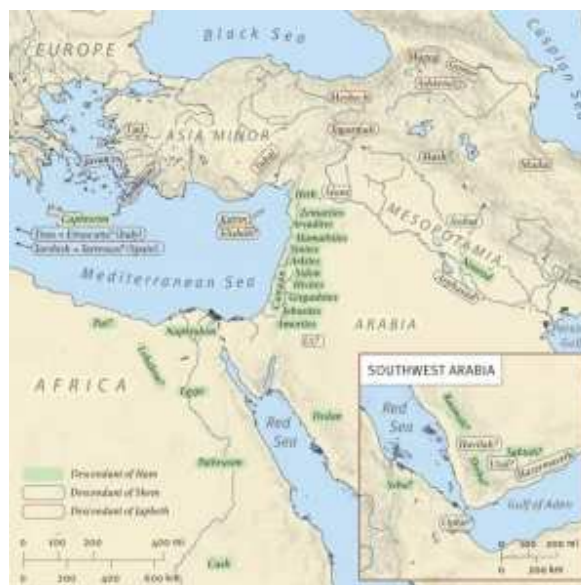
EUROPE

Black Sea

Caspian Sea

ASIA MINOR

MESOPOTAMIA

Mediterranean Sea

ARABIA

AFRICA

Red Sea

Caphtorim

Tiras = Etruscans? (Italy)

Tarshish = Tartessus? (Spain)

Kittim

Elishah

Heth

Arvadites

Hamathites

Sidon

Arkites

Hivites

Girgashites

Jebusites

Amorites

Canaan

Put?

Naphtuhim

Lehabim

Egypt

Pathrusim

Cush

Seba

Magog

Gomer

Ashkenaz

Meshech

Togarmah

Madai

Asshur

Elam

Arphaxad

Lud

Javan

Tubal

Sinim

Havilah

SOUTHWEST ARABIA

Red Sea

Havilah?

Uzal?

Sabtah?

Hazarmaveth

Ophir

Sheba?

Gulf of Aden

Descendant of Ham

Descendant of Shem

Descendant of Japheth

0 100 200 400 mi

0 200 400 600 km

0 100 200 mi

0 200 km